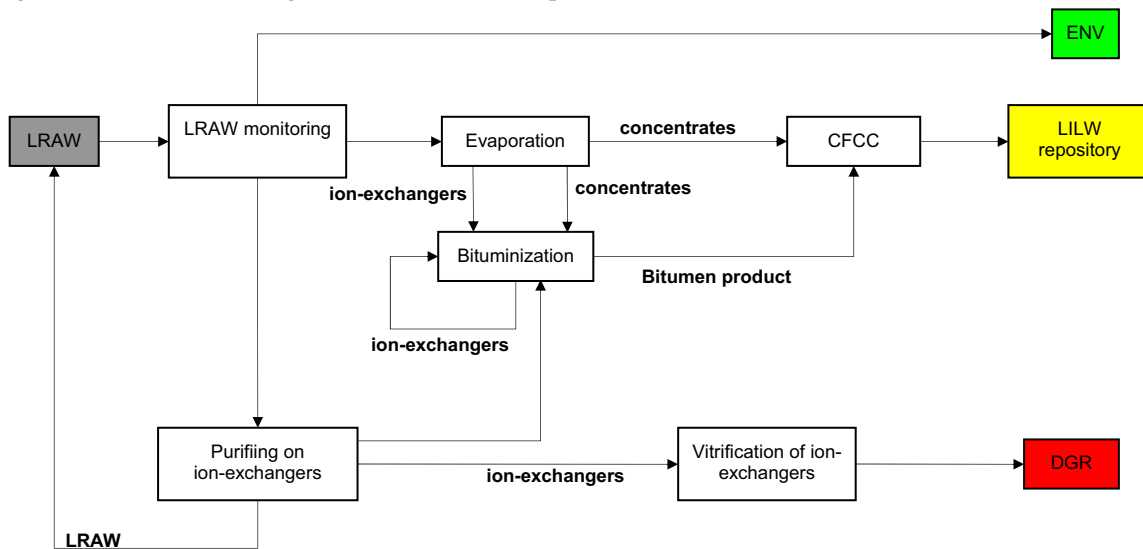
ENV

LRAW

LRAW monitoring

Evaporation

concentrates

CFCC

LILW repository

ion-exchangers

concentrates

Bituminization

Bitumen product

ion-exchangers

Purifiing on ion-exchangers

ion-exchangers

Vitrification of ion-exchangers

DGR

LRAW